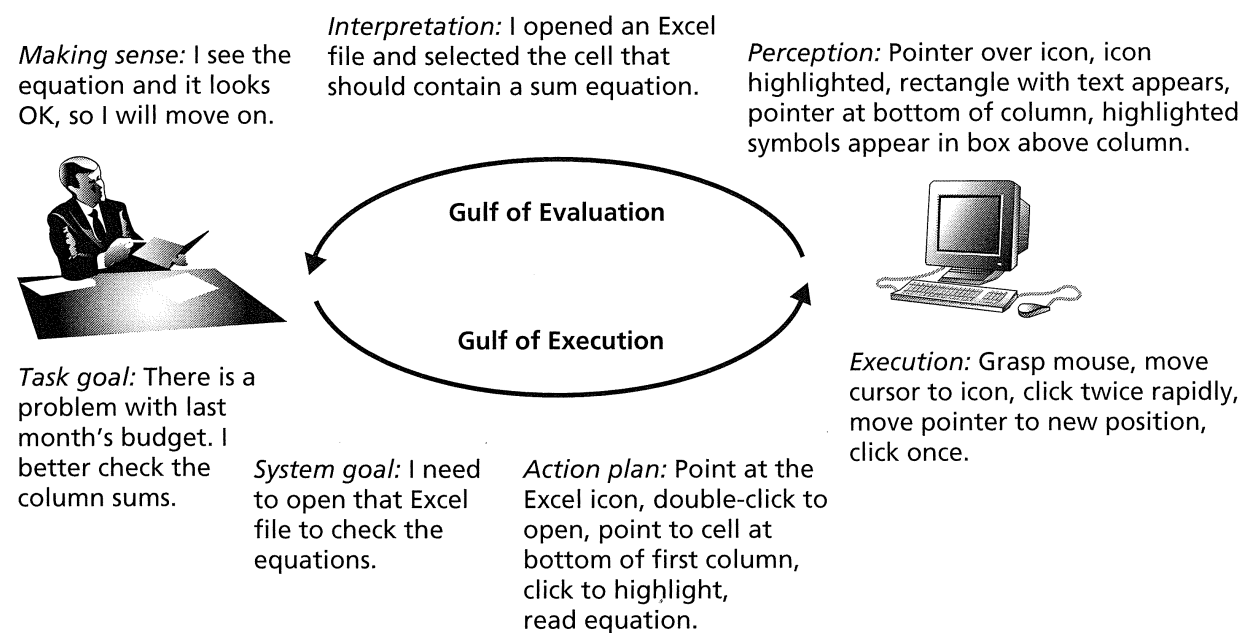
Interpretation: I opened an Excel file and selected the cell that should contain a sum equation.

Making sense: I see the equation and it looks OK, so I will move on.

Perception: Pointer over icon, icon highlighted, rectangle with text appears, pointer at bottom of column, highlighted symbols appear in box above column.

Gulf of Evaluation

Gulf of Execution

Task goal: There is a problem with last month's budget. I better check the column sums.

System goal: I need to open that Excel file to check the equations.

Action plan: Point at the Excel icon, double-click to open, point to cell at bottom of first column, click to highlight, read equation.

Execution: Grasp mouse, move cursor to icon, click twice rapidly, move pointer to new position, click once.